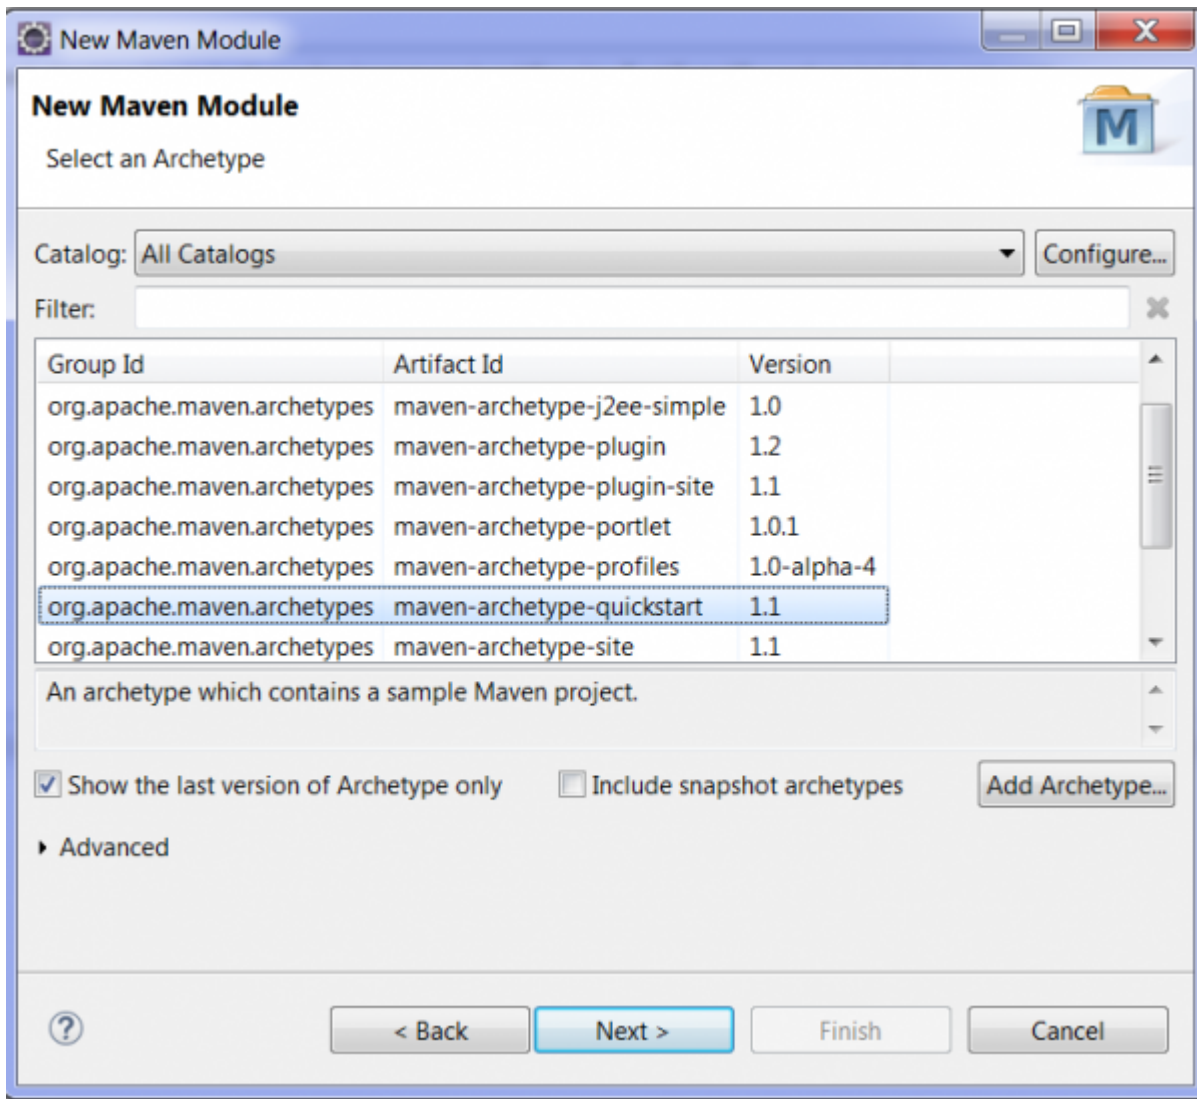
New Maven Module

New Maven Module

Select an Archetype

M

Catalog: All Catalogs

Configure...

Filter:

| Group Id | Artifact Id | Version |
|---|---|---|
| org.apache.maven.archetypes | maven-archetype-j2ee-simple | 1.0 |
| org.apache.maven.archetypes | maven-archetype-plugin | 1.2 |
| org.apache.maven.archetypes | maven-archetype-plugin-site | 1.1 |
| org.apache.maven.archetypes | maven-archetype-portlet | 1.0.1 |
| org.apache.maven.archetypes | maven-archetype-profiles | 1.0-alpha-4 |
| org.apache.maven.archetypes | maven-archetype-quickstart | 1.1 |
| org.apache.maven.archetypes | maven-archetype-site | 1.1 |

An archetype which contains a sample Maven project.

Show the last version of Archetype only

Include snapshot archetypes

Add Archetype...

Advanced

?

< Back

Next >

Finish

Cancel